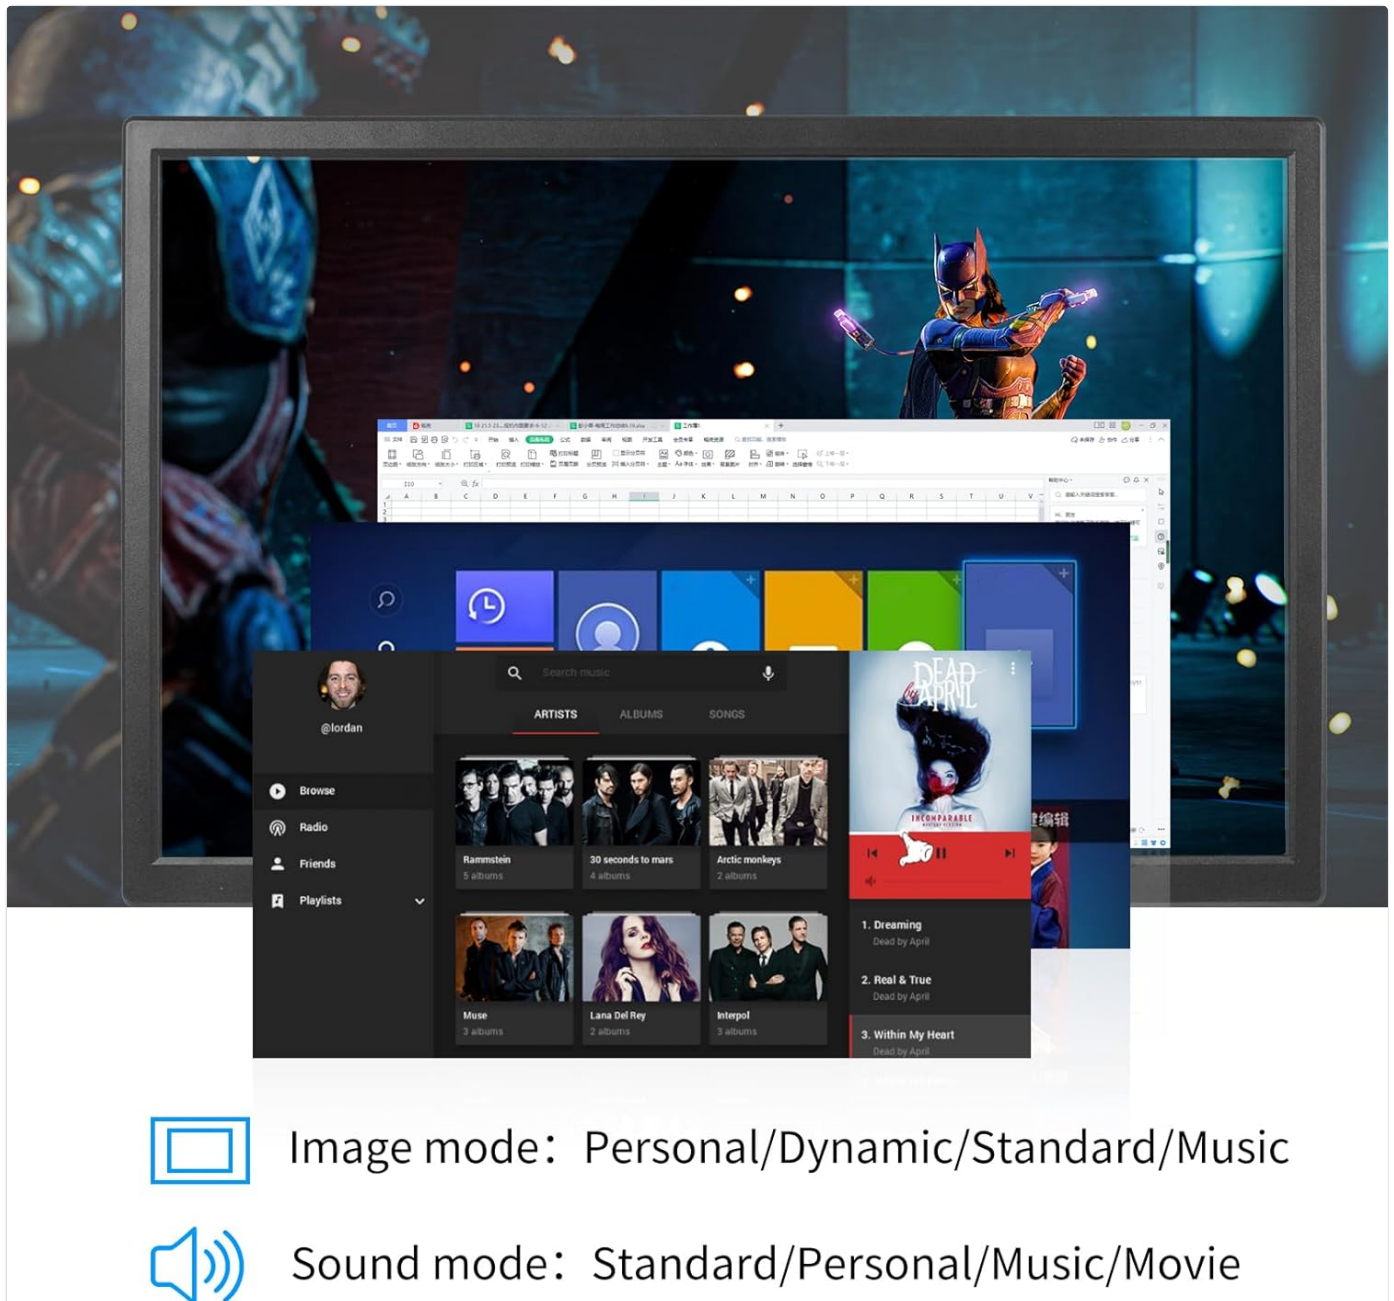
@lordan

Browse

Radio

Friends

Playlists

Search music

ARTISTS ALBUMS SONGS

Rammstein
5 albums

30 seconds to mars
4 albums

Arctic monkeys
2 albums

Muse
3 albums

Lana Del Rey
2 albums

Interpol
3 albums

DEAD by APRIL

INCOMPARABLE

1. Dreaming
Dead by April

2. Real & True
Dead by April

3. Within My Heart
Dead by April

Image mode：Personal/Dynamic/Standard/Music

Sound mode：Standard/Personal/Music/Movie